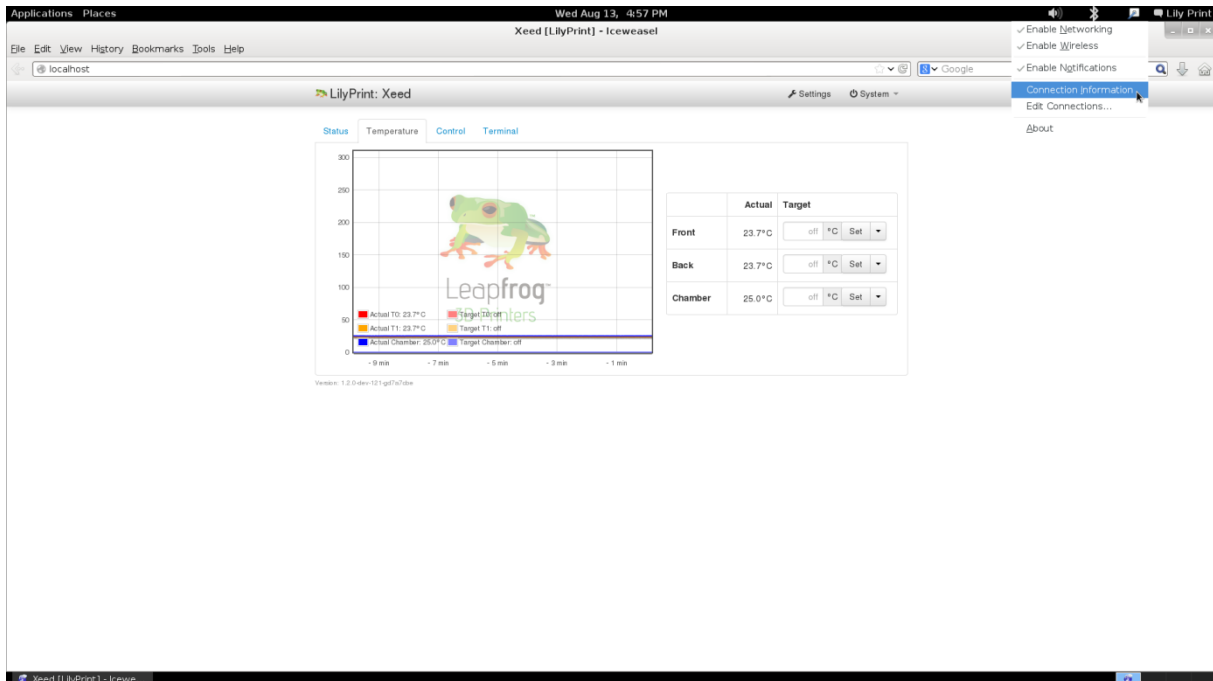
Applications Places

Wed Aug 13, 4:57 PM

Lily Print

Xeed [LilyPrint] - Iceweasel

File Edit View History Bookmarks Tools Help

localhost

Google

✓Enable Networking
✓Enable Wireless
✓Enable Notifications
Connection Information
Edit Connections...
About

LilyPrint: Xeed

Settings System

Status Temperature Control Terminal

300
250
200
150
100
50
0

Leapfrog™
3D Printers

Actual T0: 23.7°C
Target T0: off
Actual T1: 23.7°C
Target T1: off
Actual Chamber: 25.0°C
Target Chamber: off

- 9 min - 7 min - 5 min - 3 min - 1 min

| | Actual | Target |
|---|---|---|
| Front | 23.7°C | off °C Set |
| Back | 23.7°C | off °C Set |
| Chamber | 25.0°C | off °C Set |

Version: 1.2.0-dev-121-gd7a7dbe

Xeed [LilyPrint] - Icewe